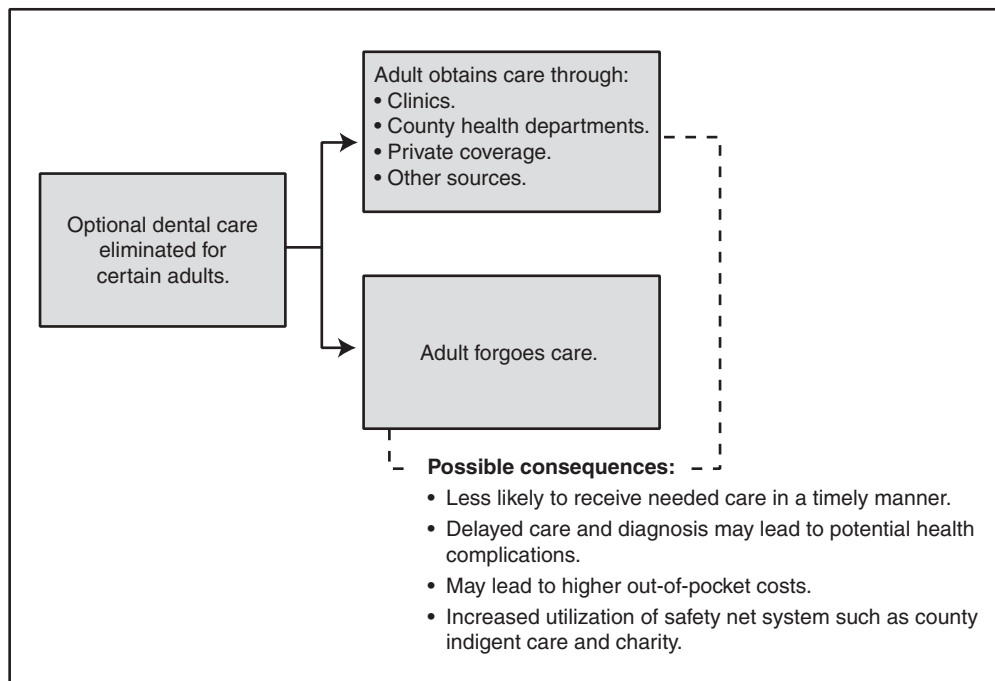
Optional dental care eliminated for certain adults.

Adult obtains care through:
• Clinics.
• County health departments.
• Private coverage.
• Other sources.

Adult forgoes care.

Possible consequences:
• Less likely to receive needed care in a timely manner.
• Delayed care and diagnosis may lead to potential health complications.
• May lead to higher out-of-pocket costs.
• Increased utilization of safety net system such as county indigent care and charity.